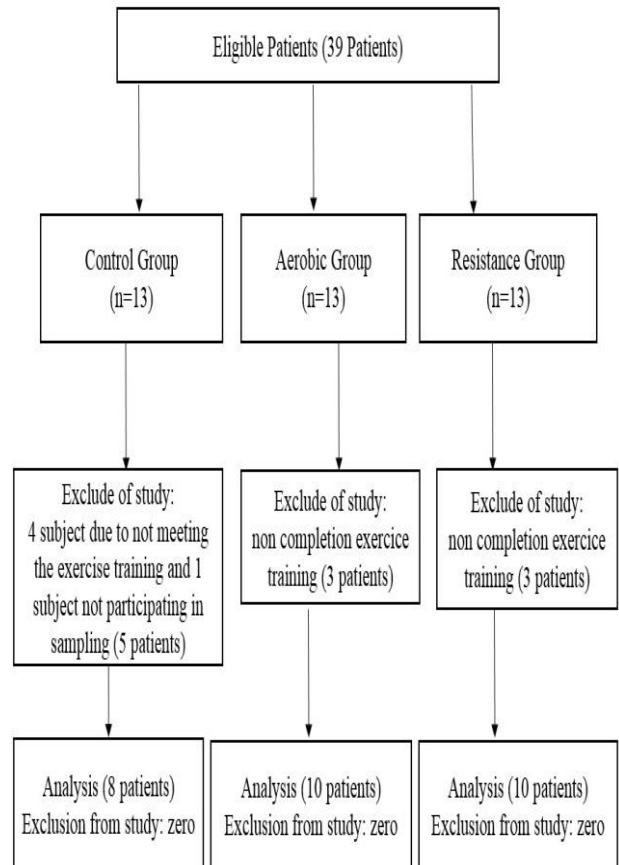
Eligible Patients (39 Patients)

Control Group
(n=13)

Aerobic Group
(n=13)

Resistance Group
(n=13)

Exclude of study:
4 subject due to not meeting the exercise training and 1 subject not participating in sampling (5 patients)

Exclude of study:
non completion exercice training (3 patients)

Exclude of study:
non completion exercice training (3 patients)

Analysis (8 patients)
Exclusion from study: zero

Analysis (10 patients)
Exclusion from study: zero

Analysis (10 patients)
Exclusion from study: zero